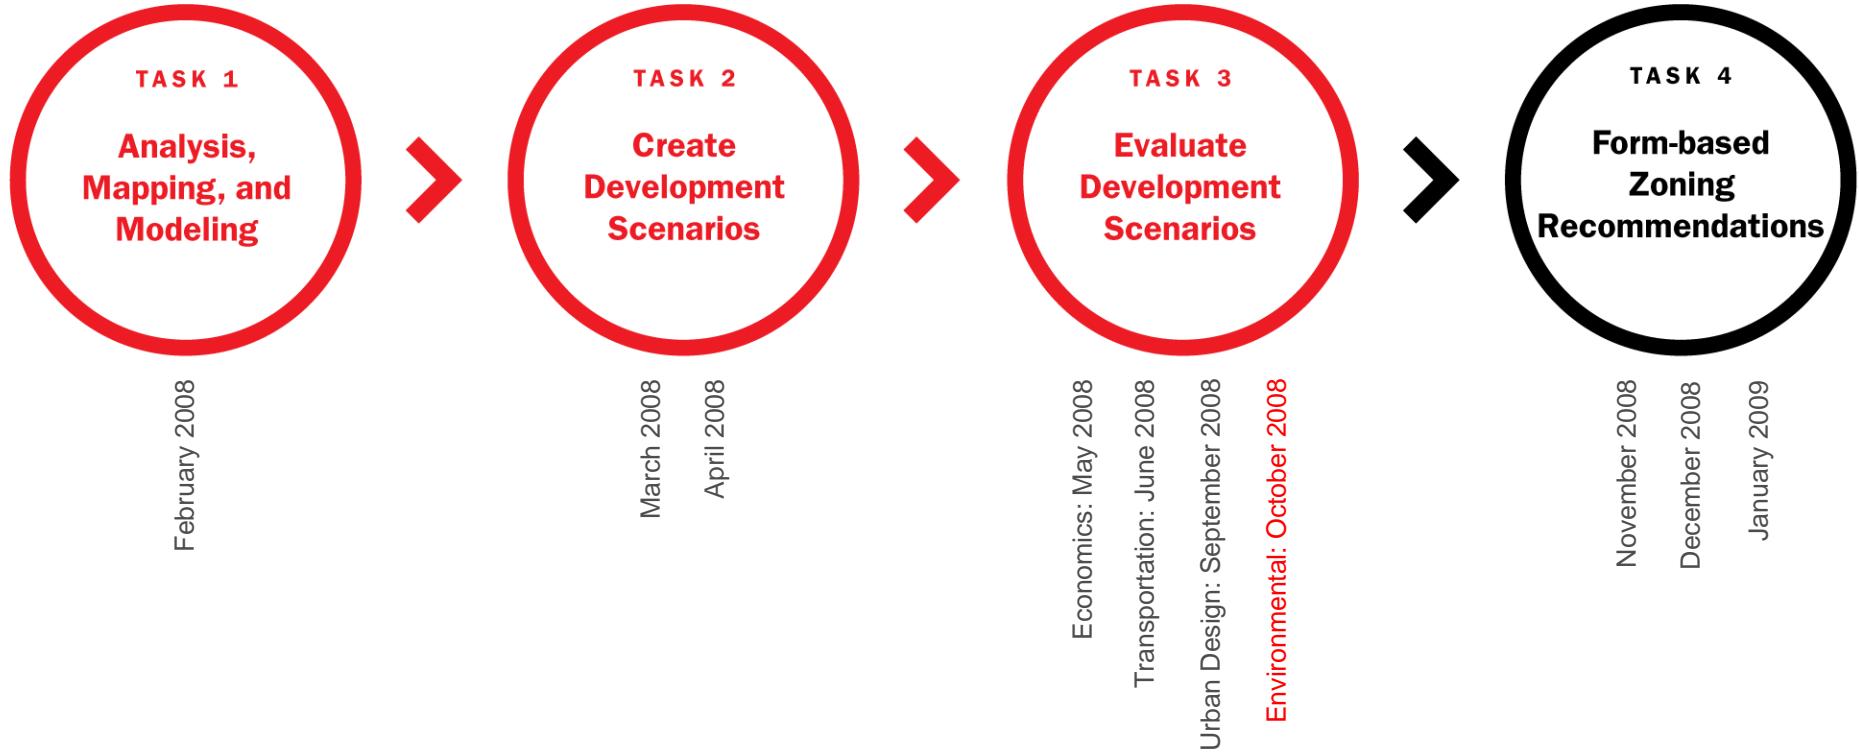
TASK 1

Analysis, Mapping, and Modeling

February 2008

TASK 2

Create Development Scenarios

March 2008

April 2008

TASK 3

Evaluate Development Scenarios

Economics: May 2008

Transportation: June 2008

Urban Design: September 2008

Environmental: October 2008

TASK 4

Form-based Zoning Recommendations

November 2008

December 2008

January 2009